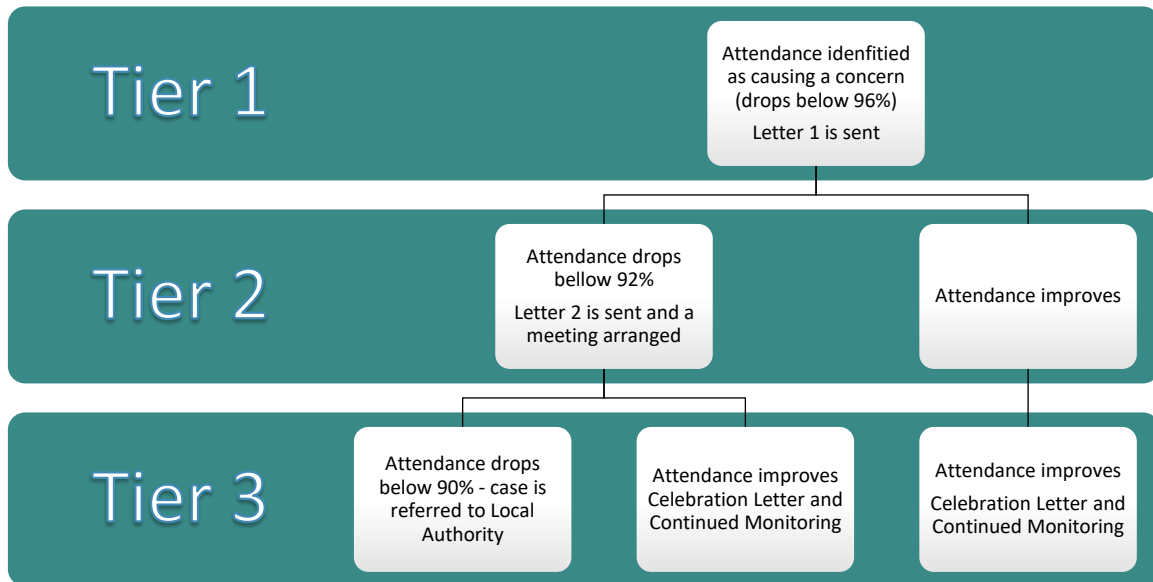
Tier 1

Attendance idenfitied as causing a concern (drops below 96%)

Letter 1 is sent

Tier 2

Attendance drops bellow 92%

Letter 2 is sent and a meeting arranged

Attendance improves

Tier 3

Attendance drops below 90% - case is referred to Local Authority

Attendance improves Celebration Letter and Continued Monitoring

Attendance improves

Celebration Letter and Continued Monitoring